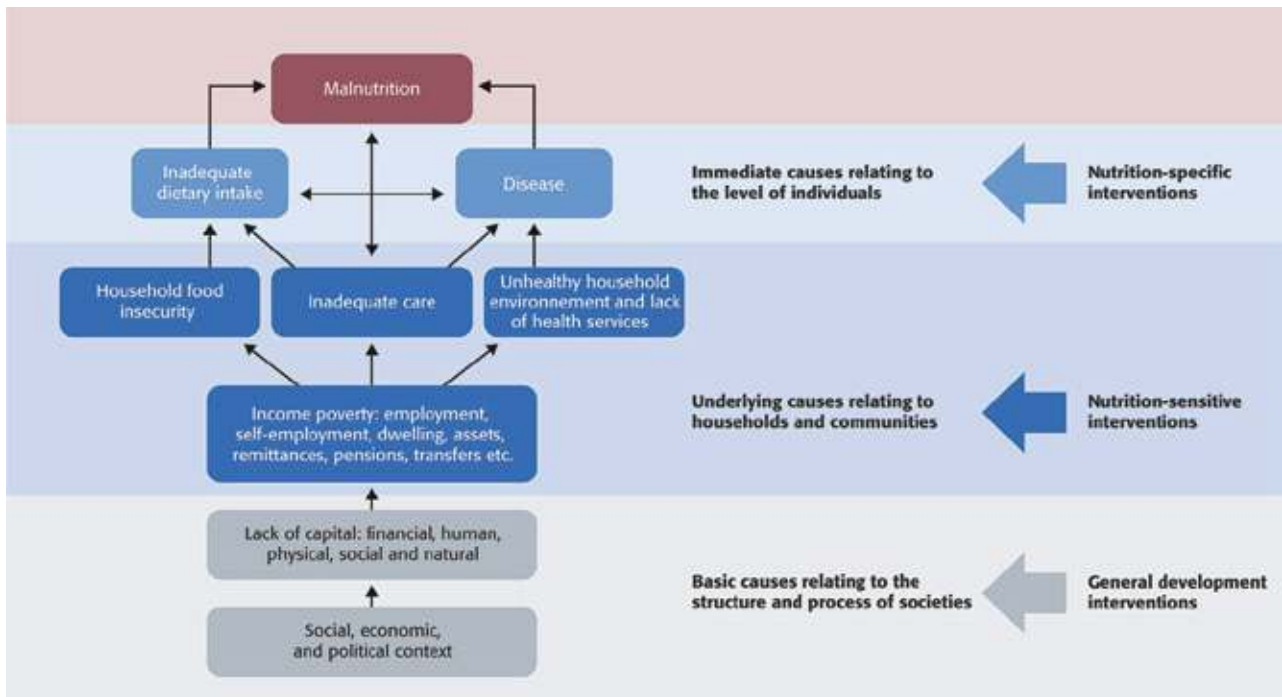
Malnutrition

Inadequate dietary intake

Disease

Immediate causes relating to the level of individuals

Nutrition-specific interventions

Household food insecurity

Inadequate care

Unhealthy household environnement and lack of health services

Income poverty: employment, self-employment, dwelling, assets, remittances, pensions, transfers etc.

Underlying causes relating to households and communities

Nutrition-sensitive interventions

Lack of capital: financial, human, physical, social and natural

Social, economic, and political context

Basic causes relating to the structure and process of societies

General development interventions